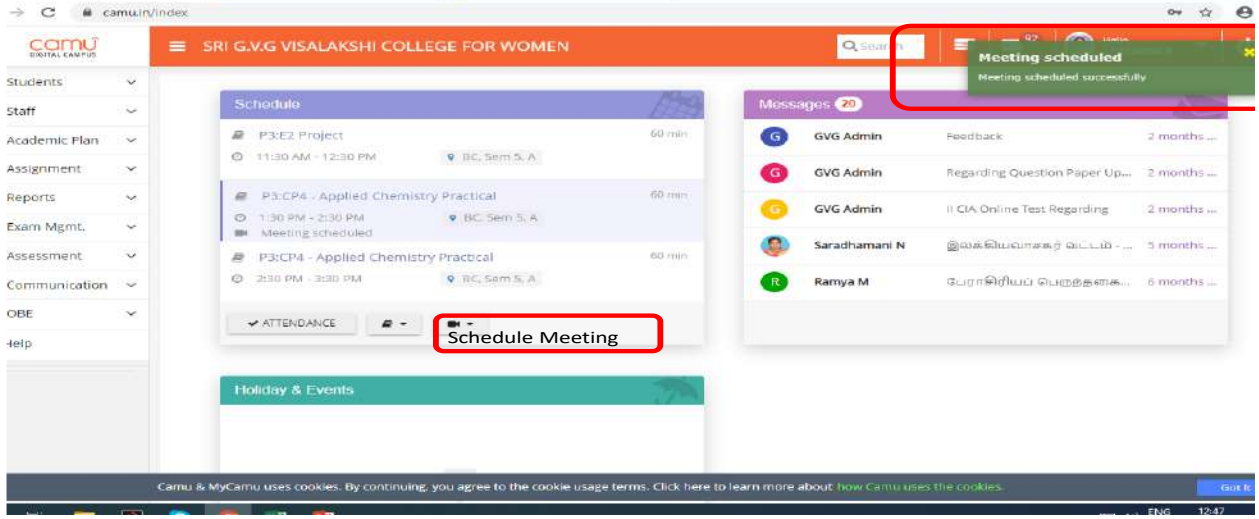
camu.in/index

camu DIGITAL CAMPUS

SRI G.V.G VISALAKSHI COLLEGE FOR WOMEN

Search

97

Hello

Meeting scheduled

Meeting scheduled successfully

Students
Staff
Academic Plan
Assignment
Reports
Exam Mgmt.
Assessment
Communication
OBE
Help

Schedule

P3:E2 Project 60 min
11:30 AM - 12:30 PM BC, Sem 5, A

P3:CP4 - Applied Chemistry Practical 60 min
1:30 PM - 2:30 PM BC, Sem 5, A
Meeting scheduled

P3:CP4 - Applied Chemistry Practical 60 min
2:30 PM - 3:30 PM BC, Sem 5, A

ATTENDANCE

Schedule Meeting

Messages 20

| | | | |
|---|---|---|---|
| G | GVG Admin | Feedback | 2 months ... |
| G | GVG Admin | Regarding Question Paper Up... | 2 months ... |
| G | GVG Admin | II CIA Online Test Regarding | 2 months ... |
| | Saradhamani N | இலக்கியமன்றக் கூட்டம் - ... | 5 months ... |
| R | Ramya M | பேராசிரியர் பெறுதகை... | 6 months ... |

Holiday & Events

Camu & MyCamu uses cookies. By continuing, you agree to the cookie usage terms. Click here to learn more about how Camu uses the cookies.

Got It

ENG 12:47